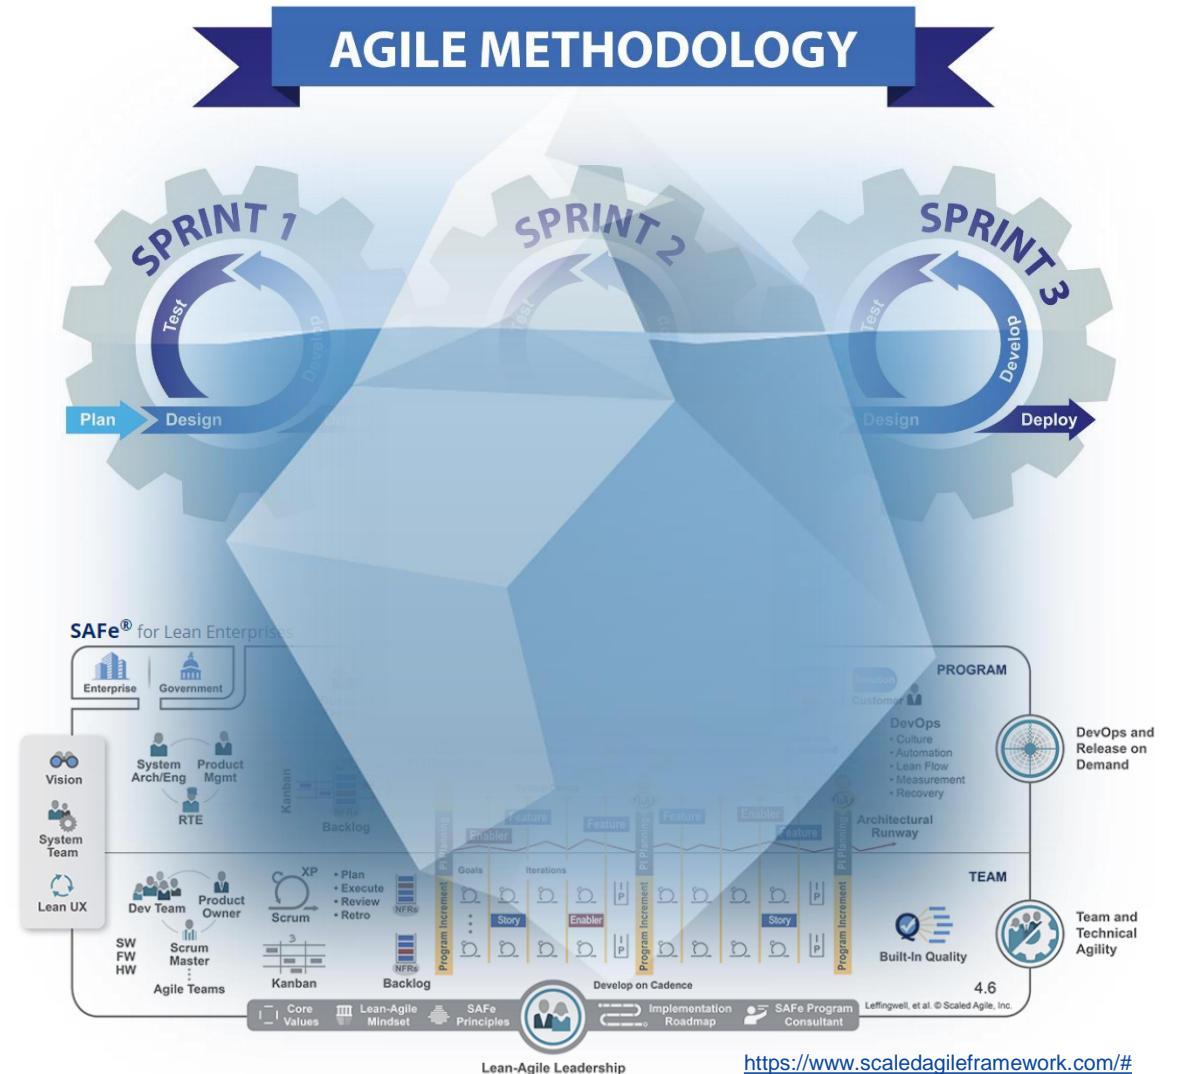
AGILE METHODOLOGY

SPRINT 1
Test
Develop
Plan
Design

SPRINT 2
Test

SPRINT 3
Test
Develop
Design
Deploy

SAFe® for Lean Enterprises

Enterprise
Government

PROGRAM

Customer

DevOps
• Culture
• Automation
• Lean Flow
• Measurement
• Recovery

DevOps and Release on Demand

Vision
System Team
Lean UX

System Arch/Eng
Product Mgmt
RTE

Kanban
Backlog

PI Planning
Enabler
Feature
Feature
Feature
Enabler
Feature
Architectural Runway

Goals
Iterations

TEAM

Dev Team
Product Owner
SW
FW
HW
Scrum Master
Agile Teams

XP
Scrum
• Plan
• Execute
• Review
• Retro

NFRs
Kanban
NFRs
Backlog

Program Increment
Story
Enabler
Program Increment
Story
Program Increment

Built-In Quality

Team and Technical Agility

4.6
Develop on Cadence
Leffingwell, et al. © Scaled Agile, Inc.

Core Values
Lean-Agile Mindset
SAFe Principles
Implementation Roadmap
SAFe Program Consultant

Lean-Agile Leadership

https://www.scaledagileframework.com/#